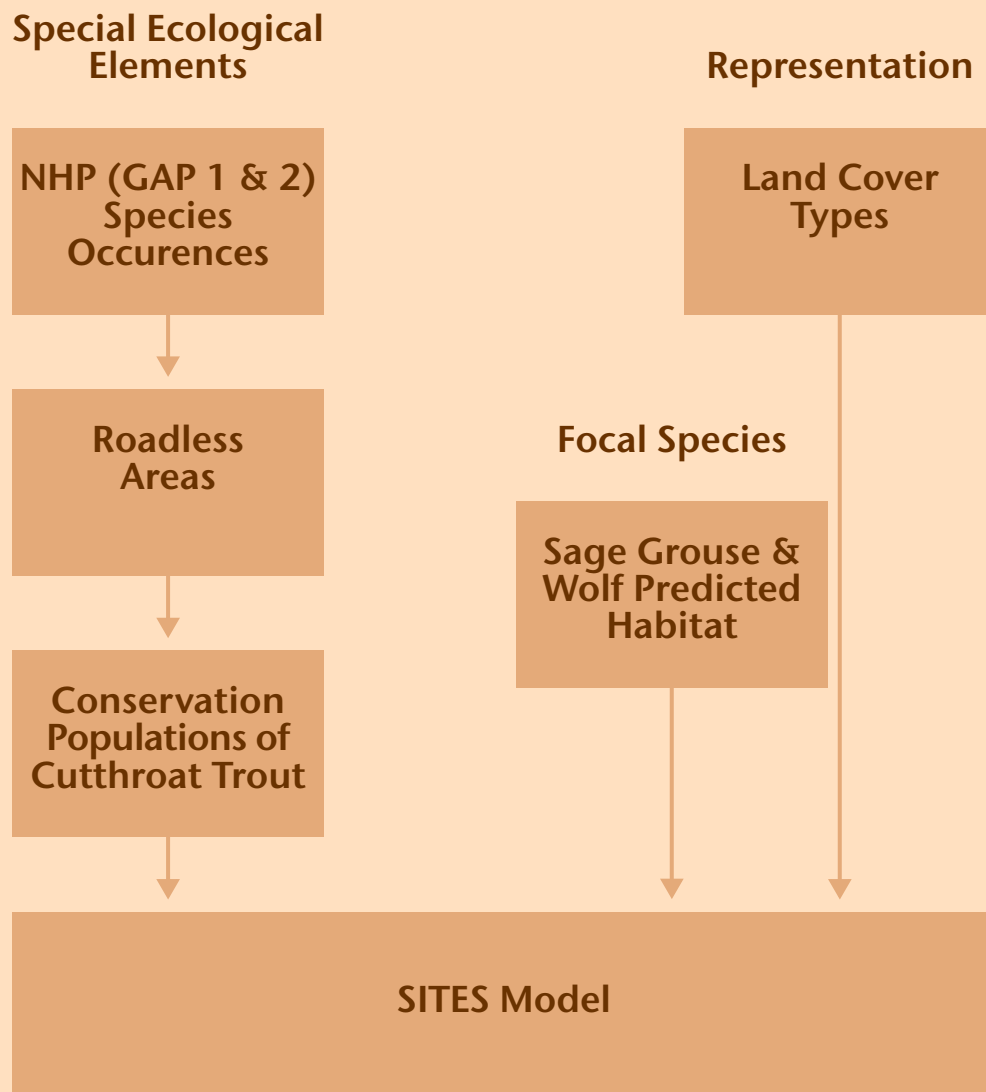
Special Ecological Elements

Representation

NHP (GAP 1 & 2) Species Occurences

Land Cover Types

Roadless Areas

Focal Species

Sage Grouse & Wolf Predicted Habitat

Conservation Populations of Cutthroat Trout

SITES Model